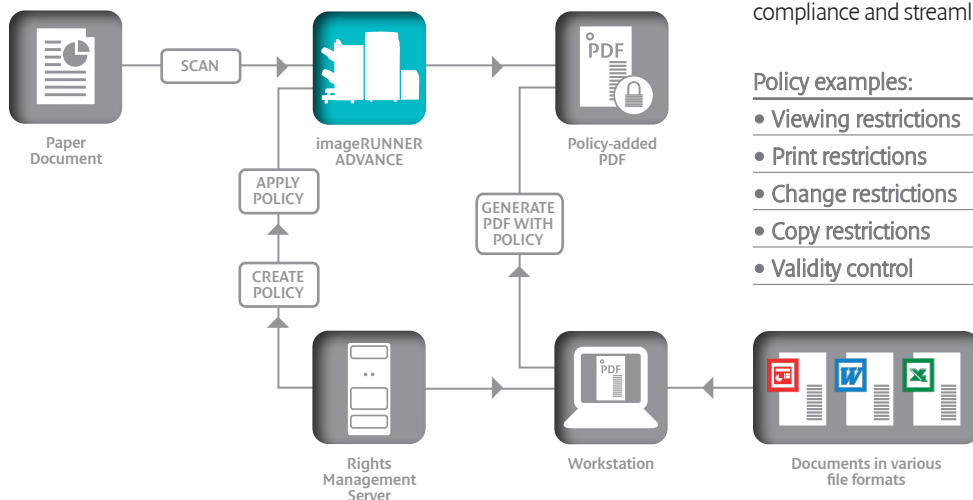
compliance and streaml

Paper Document

SCAN

imageRUNNER ADVANCE

PDF

Policy-added PDF

APPLY POLICY

CREATE POLICY

GENERATE PDF WITH POLICY

Policy examples:

• Viewing restrictions

• Print restrictions

• Change restrictions

• Copy restrictions

• Validity control

PDF

Rights Management Server

Workstation

Documents in various file formats